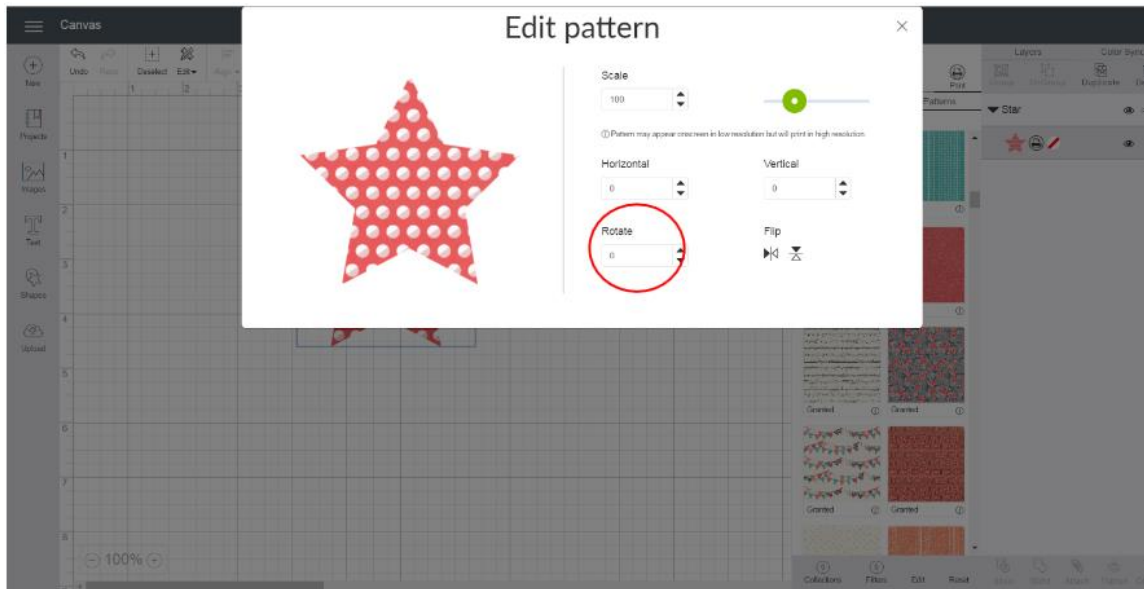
Canvas

Undo Redo Deselect Edit

New

Projects

Images

Text

Shapes

Upload

1 2

1
2
3
4
5
6
7
8

100%

Edit pattern

Scale

100

ⓘ Pattern may appear onscreen in low resolution but will print in high resolution.

Horizontal

0

Vertical

0

Rotate

0

Flip

Print

Patterns

Layers

Color Sync

Group Ungroup Duplicate

Star

Granted

Granted

Granted

Granted

Collections Filters Edit Reset

Slice Weld Attach Flatten